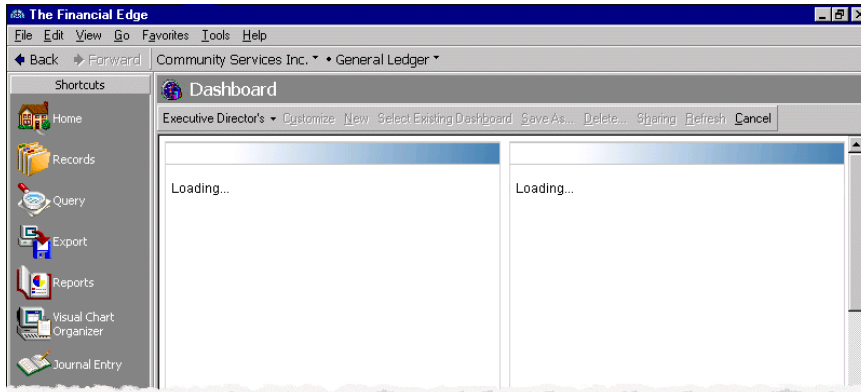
The Financial Edge

File Edit View Go Favorites Tools Help

Back Forward Community Services Inc. • General Ledger

Shortcuts

Home

Records

Query

Export

Reports

Visual Chart Organizer

Journal Entry

Dashboard

Executive Director's Customize New Select Existing Dashboard Save As... Delete... Sharing Refresh Cancel

Loading...

Loading...